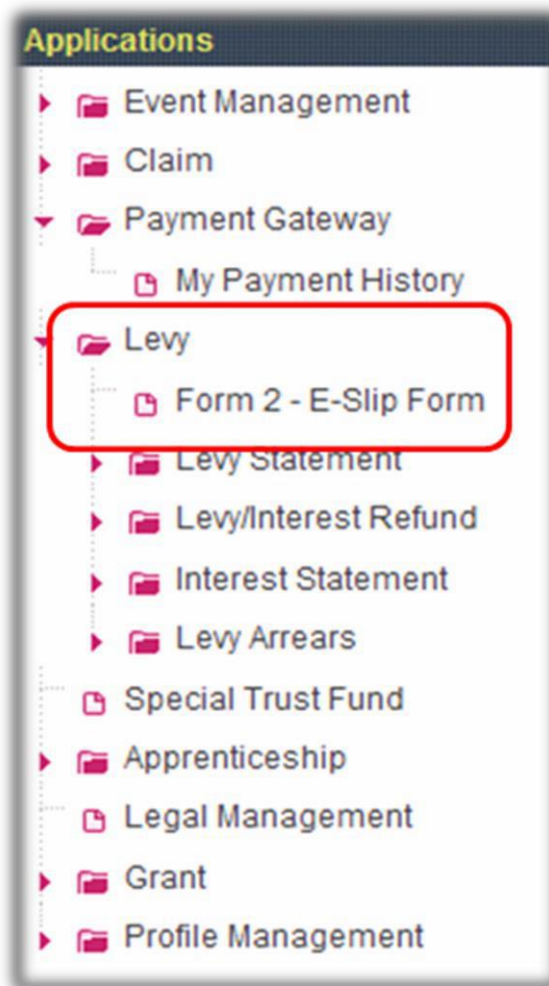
Applications

Event Management

Claim

Payment Gateway

My Payment History

Levy

Form 2 - E-Slip Form

Levy Statement

Levy/Interest Refund

Interest Statement

Levy Arrears

Special Trust Fund

Apprenticeship

Legal Management

Grant

Profile Management